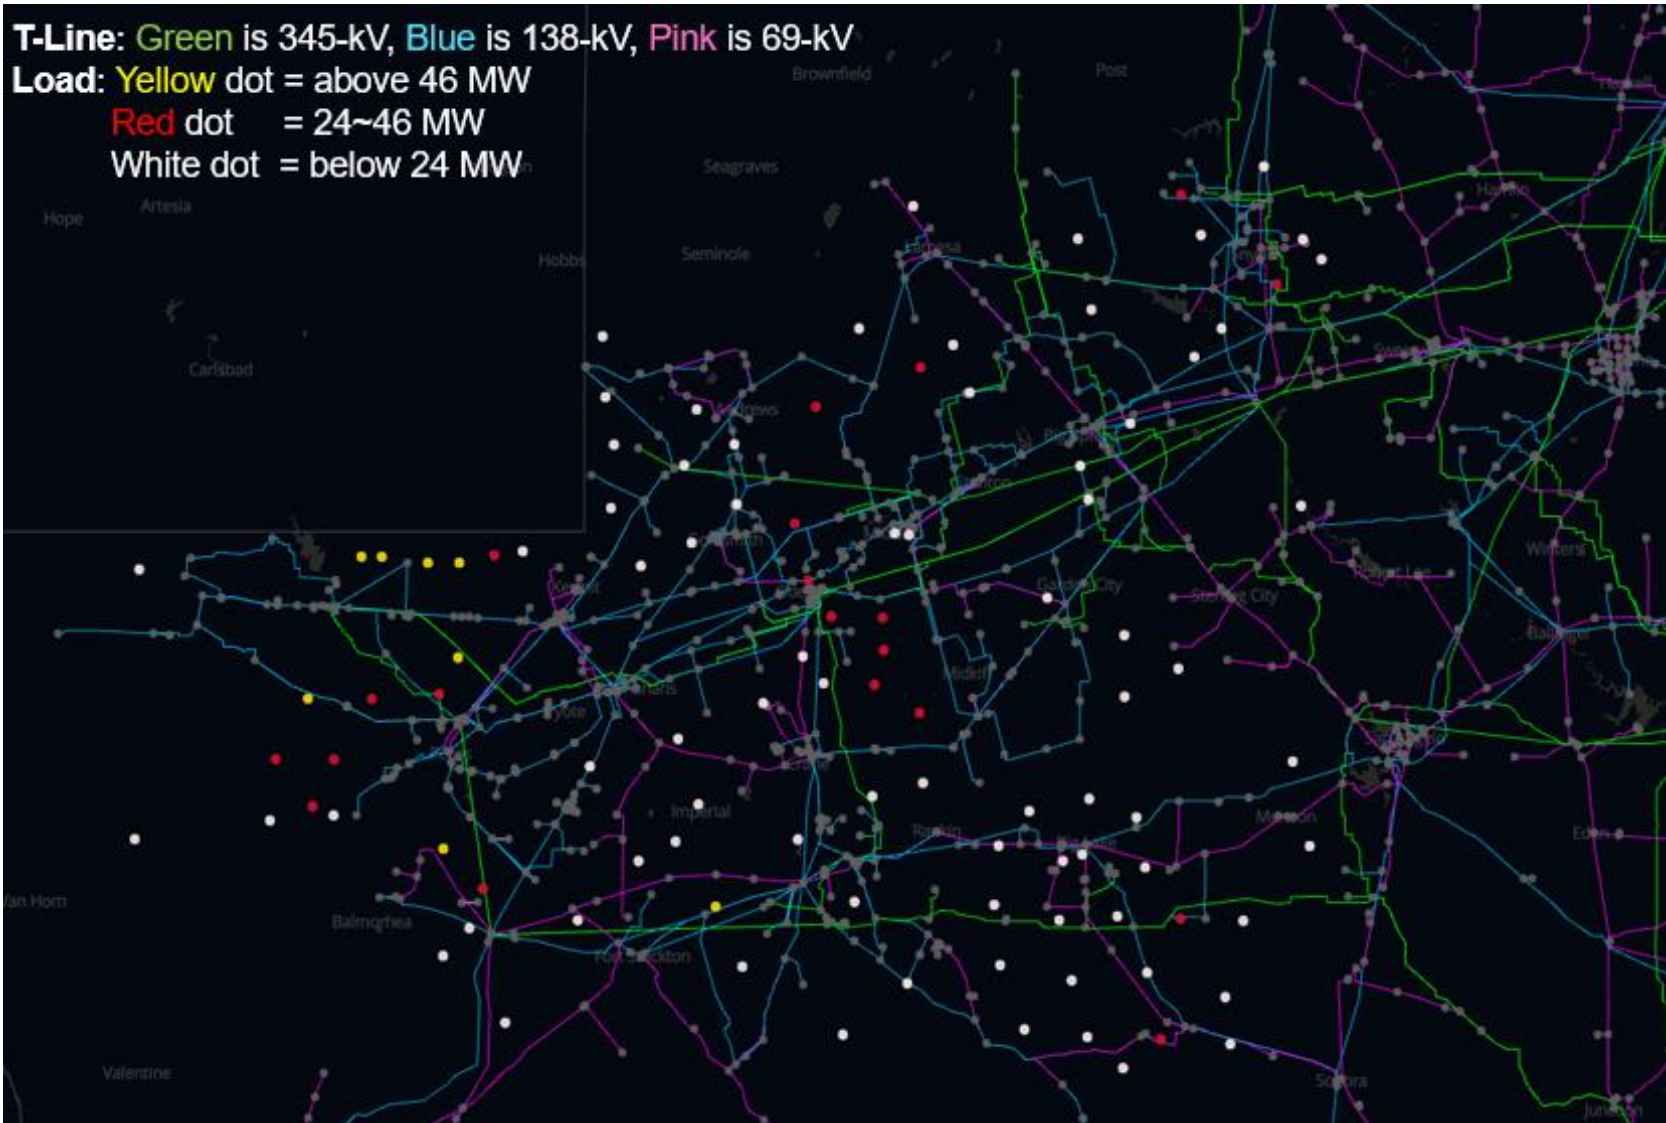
T-Line: Green is 345-kV, Blue is 138-kV, Pink is 69-kV
Load: Yellow dot = above 46 MW
Red dot = 24~46 MW
White dot = below 24 MW

Brownfield
Post
Seagraves
Hope
Artesia
Hobbs
Seminole
Lamesa
Snyder
Hamlin
Carlsbad
Andrews
Sweetwater
Big Spring
Stanton
Kermit
Odessa
Garden City
Sterling City
Robert Lee
Winters
Midland
Pecos
Coyote
Crane
Ballinger
Imperial
Rankin
Mertzon
Eden
Van Horn
Balmorhea
Big Lake
Fort Stockton
Valentine
Sonora
Junction